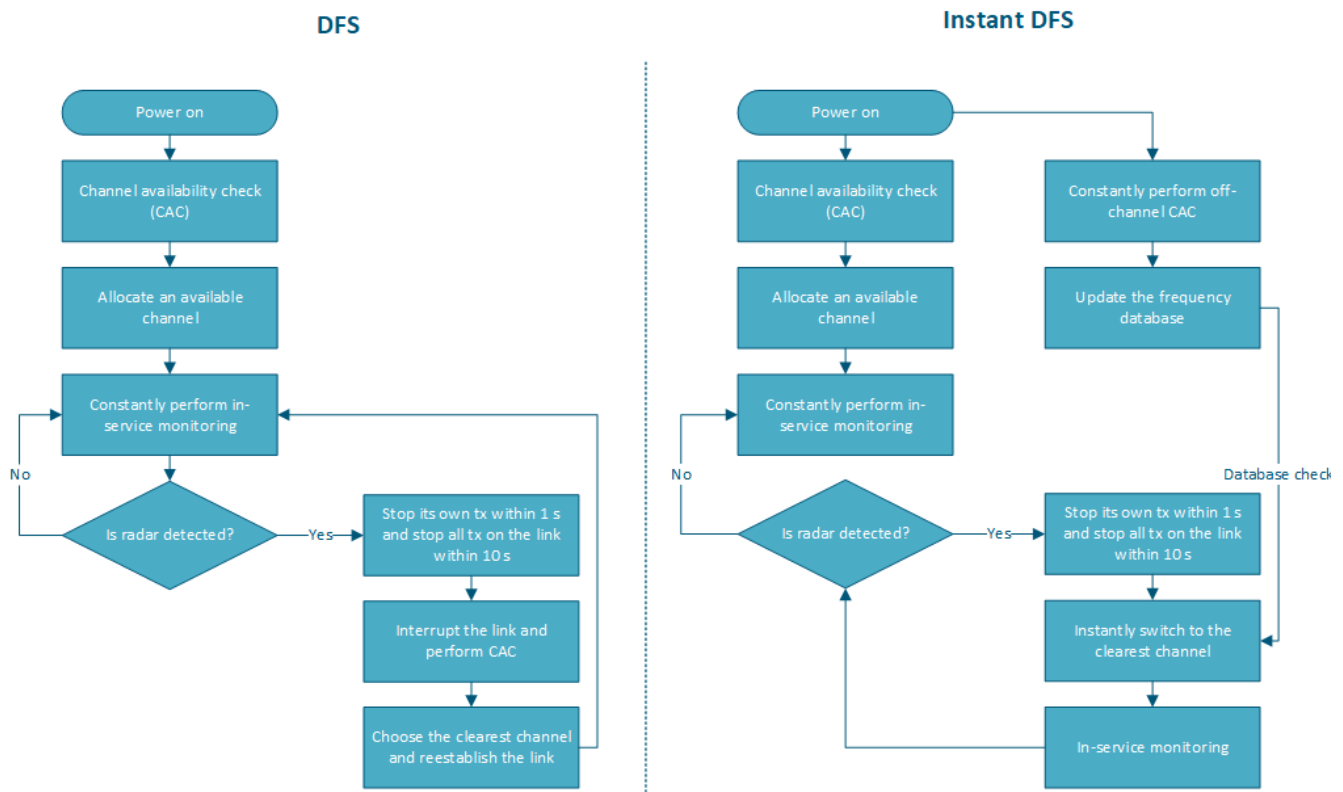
DFS

Power on

Channel availability check (CAC)

Allocate an available channel

Constantly perform in-service monitoring

No

Is radar detected?

Yes

Stop its own tx within 1 s and stop all tx on the link within 10 s

Interrupt the link and perform CAC

Choose the clearest channel and reestablish the link

Instant DFS

Power on

Channel availability check (CAC)

Allocate an available channel

Constantly perform in-service monitoring

Constantly perform off-channel CAC

Update the frequency database

Database check

No

Is radar detected?

Yes

Stop its own tx within 1 s and stop all tx on the link within 10 s

Instantly switch to the clearest channel

In-service monitoring